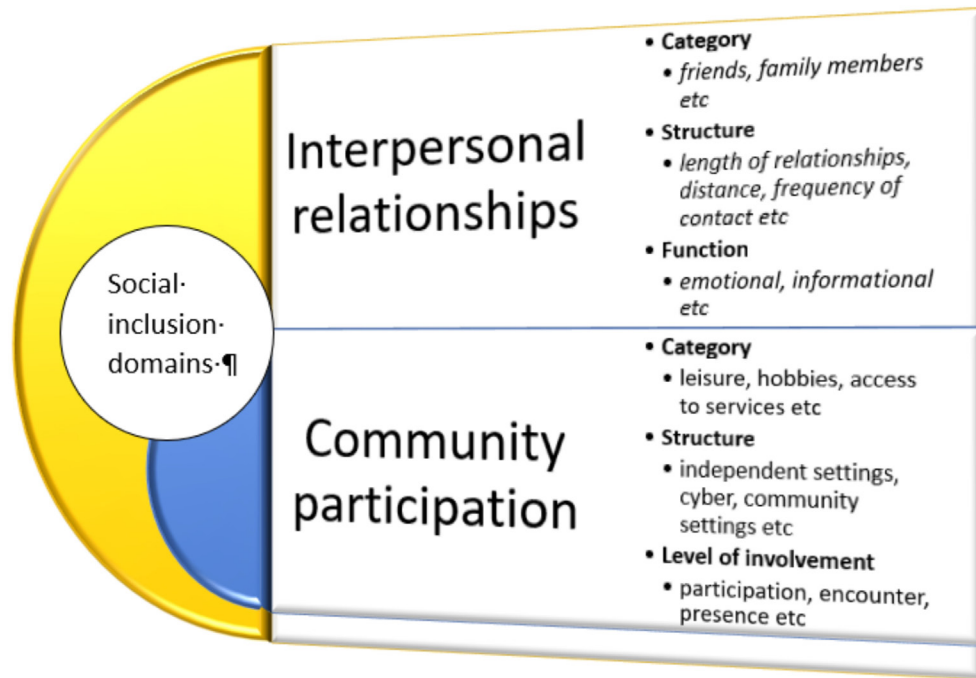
Social· inclusion· domains·¶

Interpersonal relationships

• Category
  • friends, family members etc
• Structure
  • length of relationships, distance, frequency of contact etc
• Function
  • emotional, informational etc

Community participation

• Category
  • leisure, hobbies, access to services etc
• Structure
  • independent settings, cyber, community settings etc
• Level of involvement
  • participation, encounter, presence etc